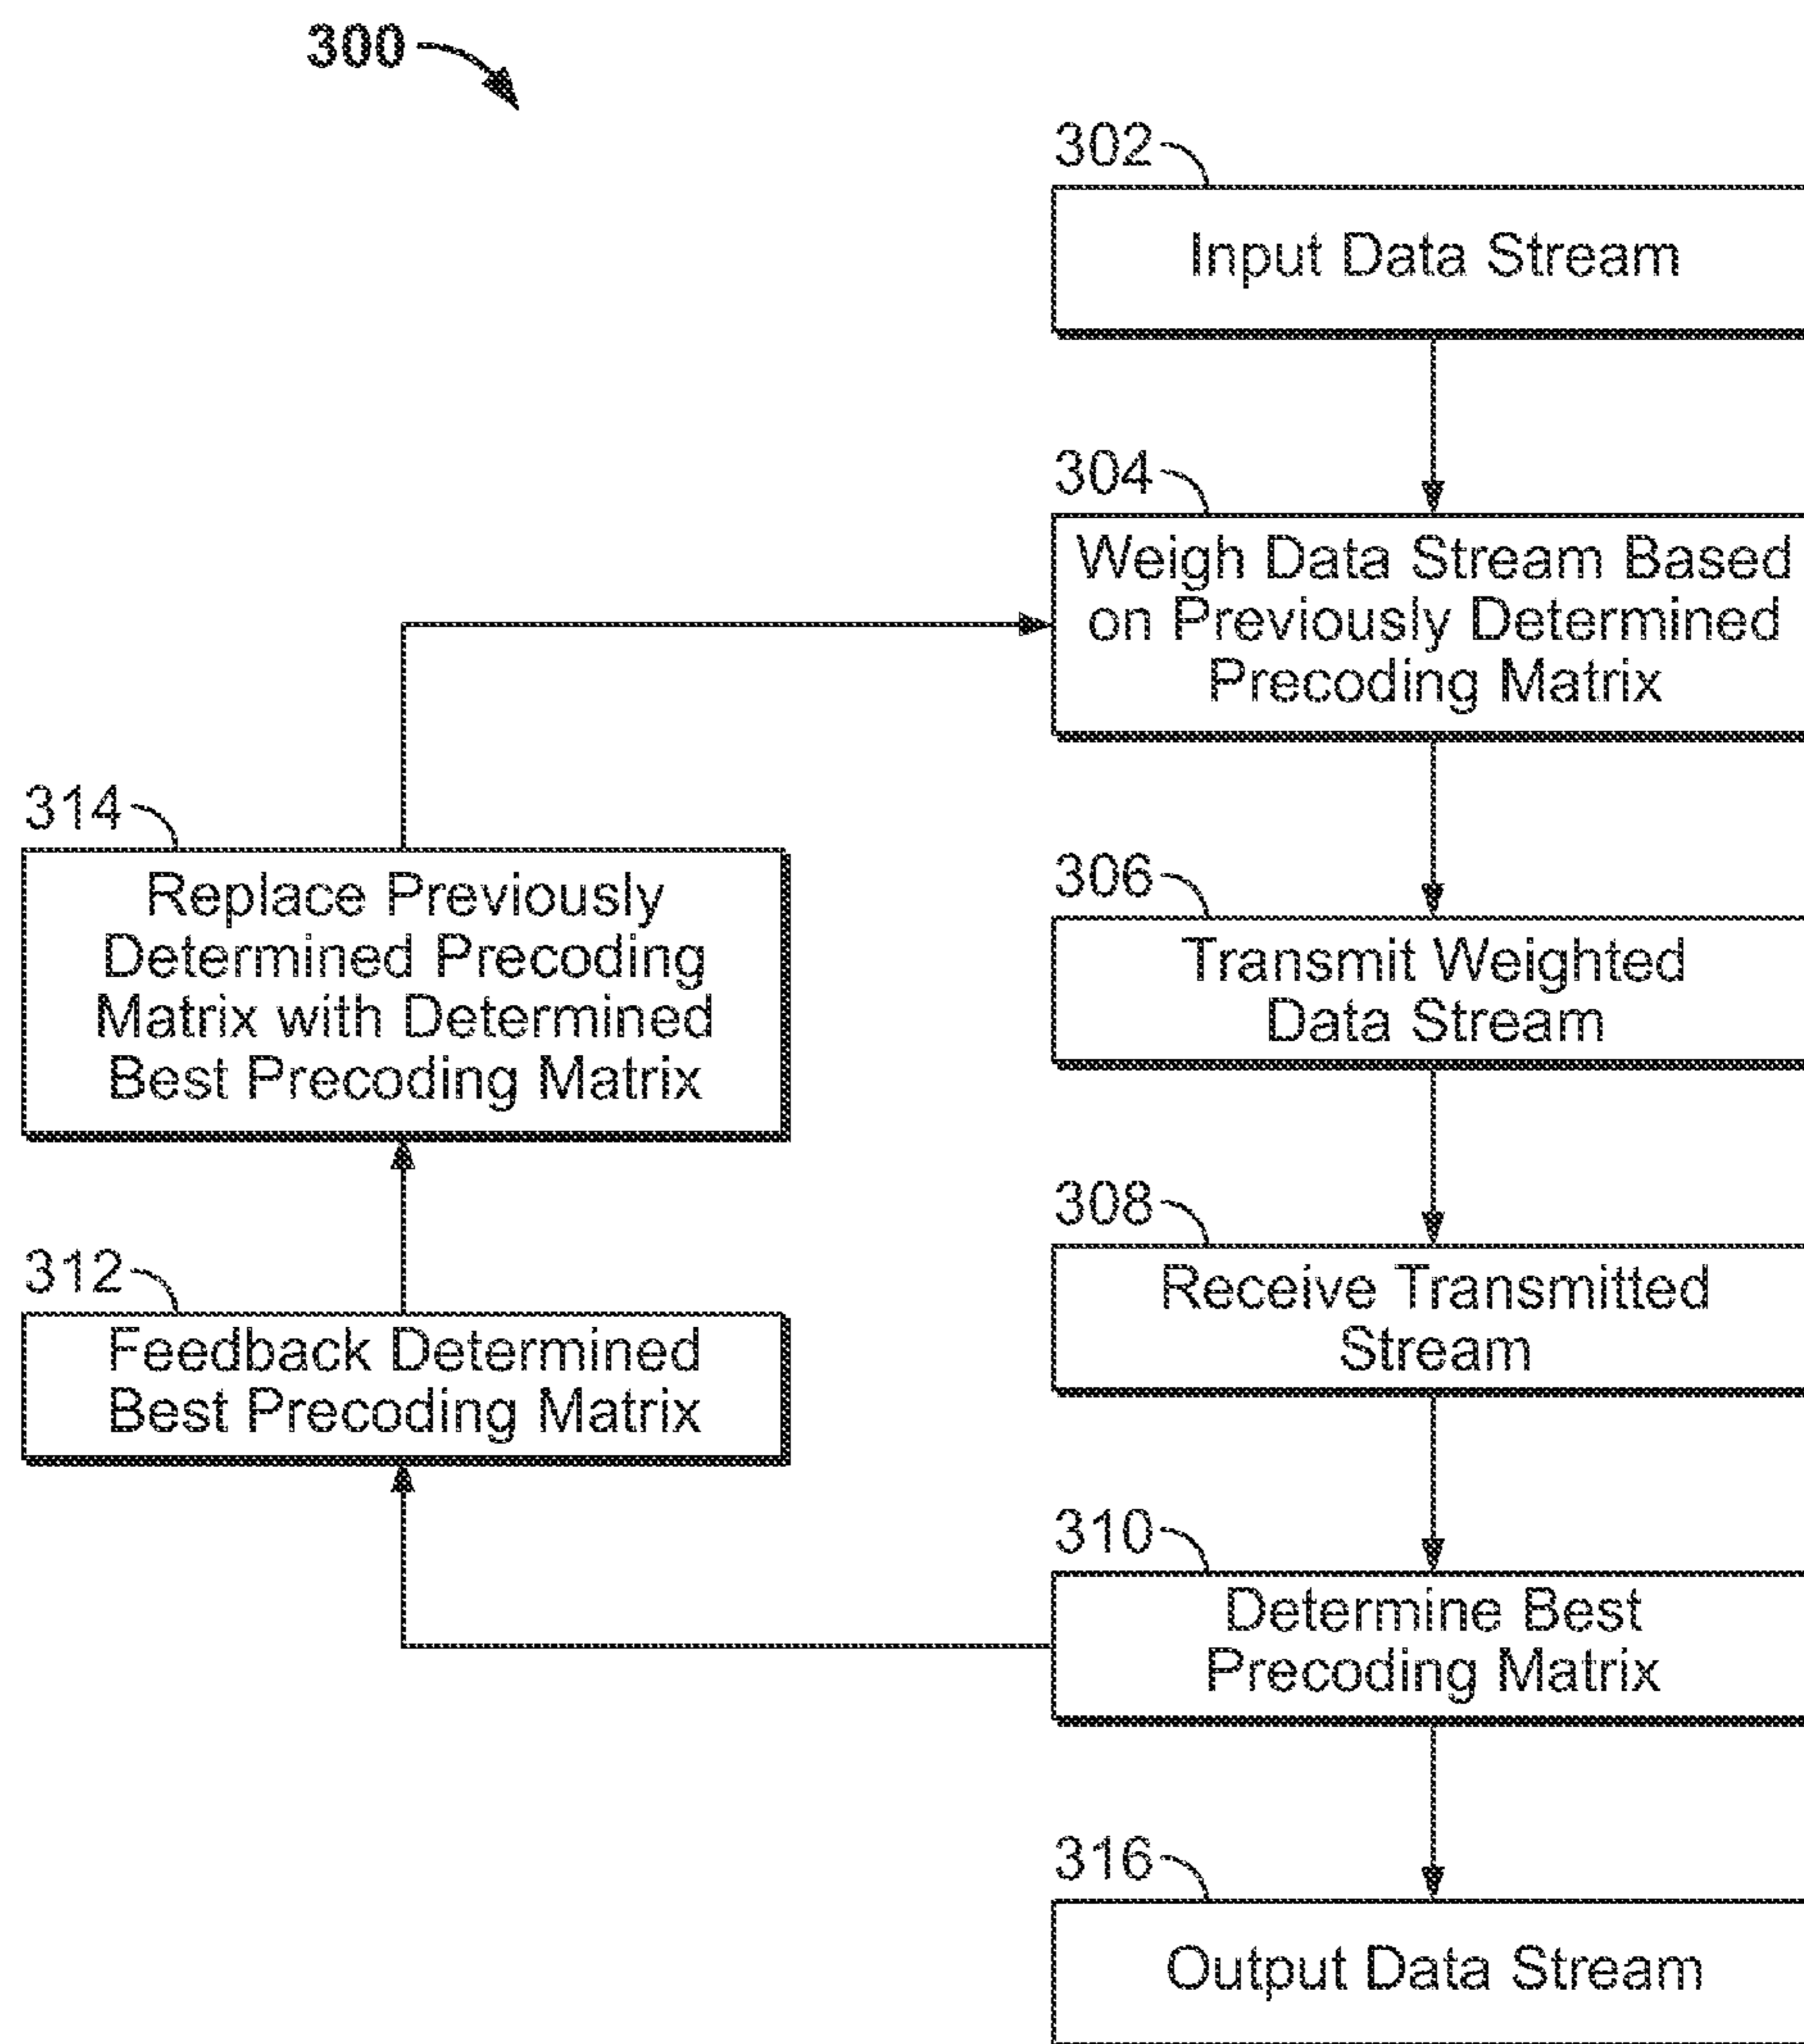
300

302

Input Data Stream

304

Weigh Data Stream Based on Previously Determined Precoding Matrix

306

Transmit Weighted Data Stream

308

Receive Transmitted Stream

310

Determine Best Precoding Matrix

316

Output Data Stream

314

Replace Previously Determined Precoding Matrix with Determined Best Precoding Matrix

312

Feedback Determined Best Precoding Matrix